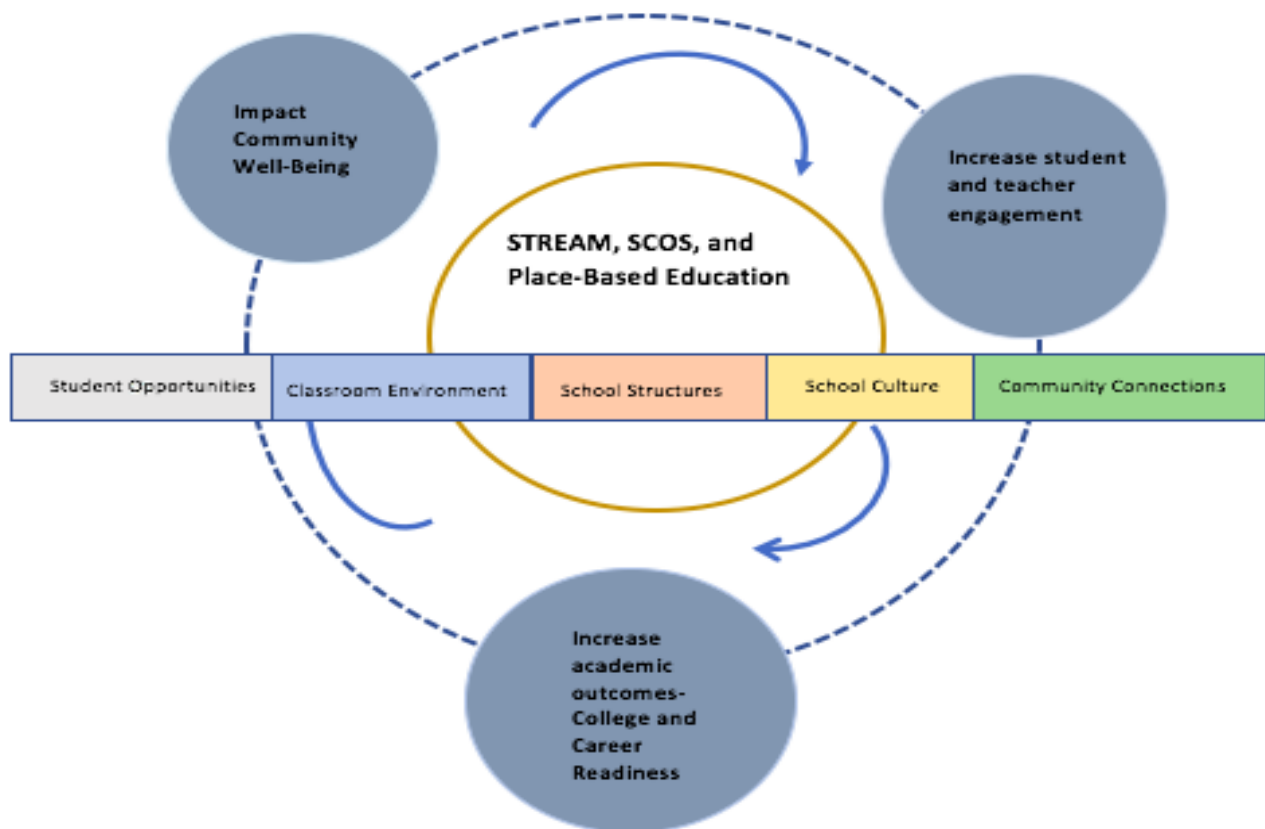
Impact Community Well-Being

Increase student and teacher engagement

STREAM, SCOS, and Place-Based Education

| Student Opportunities | Classroom Environment | School Structures | School Culture | Community Connections |
|---|---|---|---|---|

Increase academic outcomes- College and Career Readiness